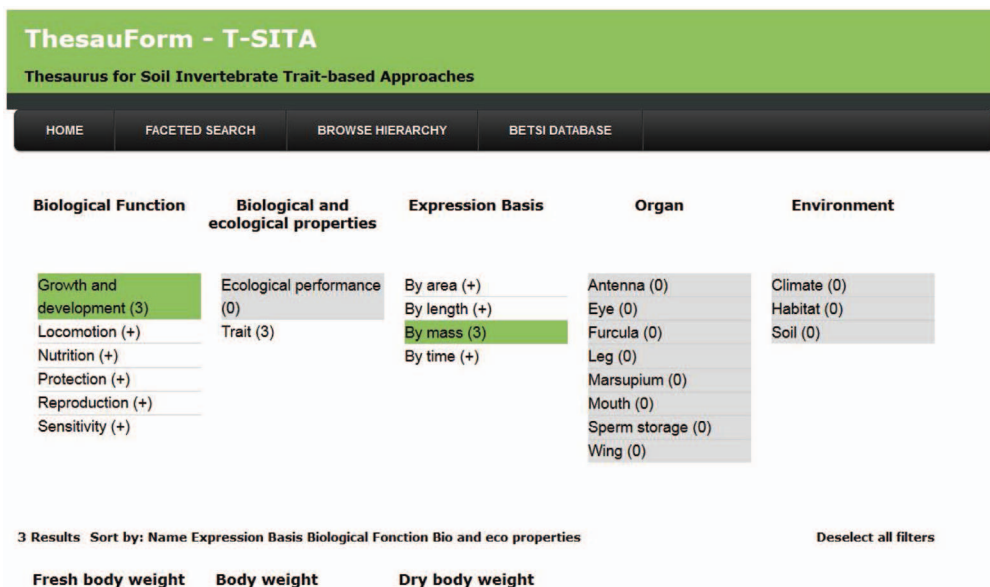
ThesauForm - T-SITA

Thesaurus for Soil Invertebrate Trait-based Approaches

HOME FACETED SEARCH BROWSE HIERARCHY BETSI DATABASE

Biological Function

Growth and development (3)
Locomotion (+)
Nutrition (+)
Protection (+)
Reproduction (+)
Sensitivity (+)

Biological and ecological properties

Ecological performance (0)
Trait (3)

Expression Basis

By area (+)
By length (+)
By mass (3)
By time (+)

Organ

Antenna (0)
Eye (0)
Furcula (0)
Leg (0)
Marsupium (0)
Mouth (0)
Sperm storage (0)
Wing (0)

Environment

Climate (0)
Habitat (0)
Soil (0)

3 Results Sort by: Name Expression Basis Biological Fonction Bio and eco properties

Deselect all filters

Fresh body weight Body weight Dry body weight